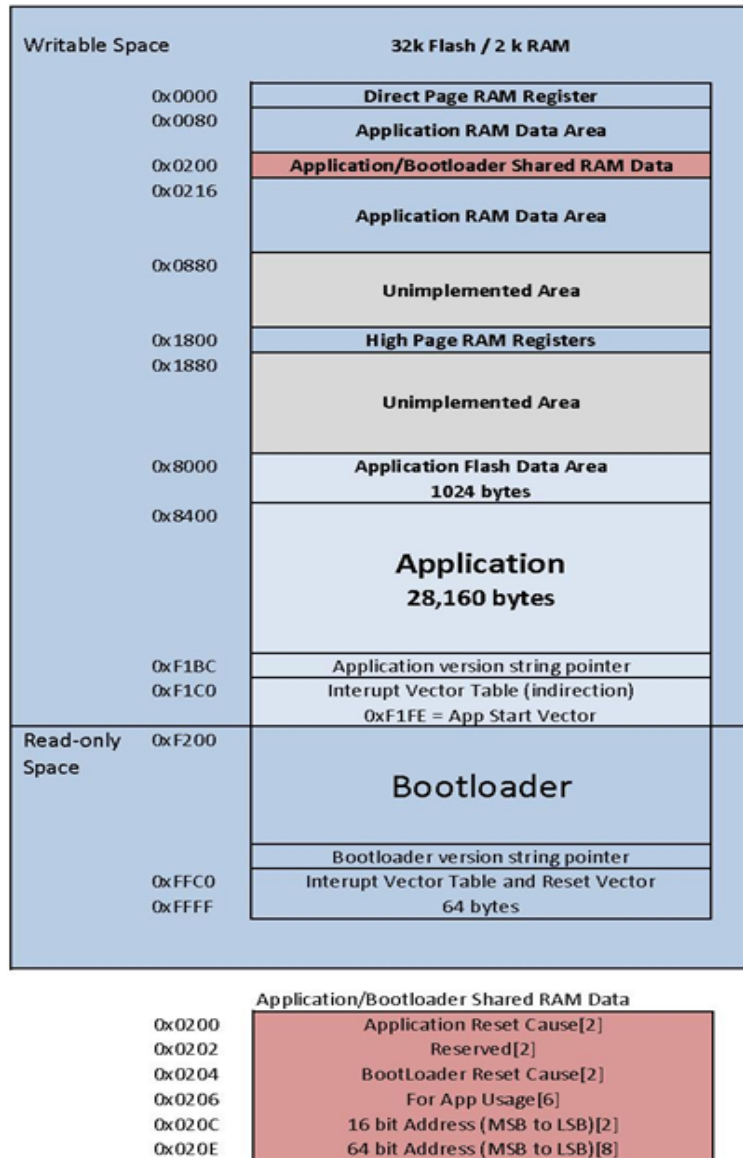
Writable Space

32k Flash / 2 k RAM

| Address | Region |
|---|---|
| 0x0000 | Direct Page RAM Register |
| 0x0080 | Application RAM Data Area |
| 0x0200 | Application/Bootloader Shared RAM Data |
| 0x0216 | Application RAM Data Area |
| 0x0880 | Unimplemented Area |
| 0x1800 | High Page RAM Registers |
| 0x1880 | Unimplemented Area |
| 0x8000 | Application Flash Data Area 1024 bytes |
| 0x8400 | Application 28,160 bytes |
| 0xF1BC | Application version string pointer |
| 0xF1C0 | Interupt Vector Table (indirection) 0xF1FE = App Start Vector |

Read-only Space

| Address | Region |
|---|---|
| 0xF200 | Bootloader |
| | Bootloader version string pointer |
| 0xFFC0 | Interupt Vector Table and Reset Vector |
| 0xFFFF | 64 bytes |

Application/Bootloader Shared RAM Data

| Address | Data |
|---|---|
| 0x0200 | Application Reset Cause[2] |
| 0x0202 | Reserved[2] |
| 0x0204 | BootLoader Reset Cause[2] |
| 0x0206 | For App Usage[6] |
| 0x020C | 16 bit Address (MSB to LSB)[2] |
| 0x020E | 64 bit Address (MSB to LSB)[8] |